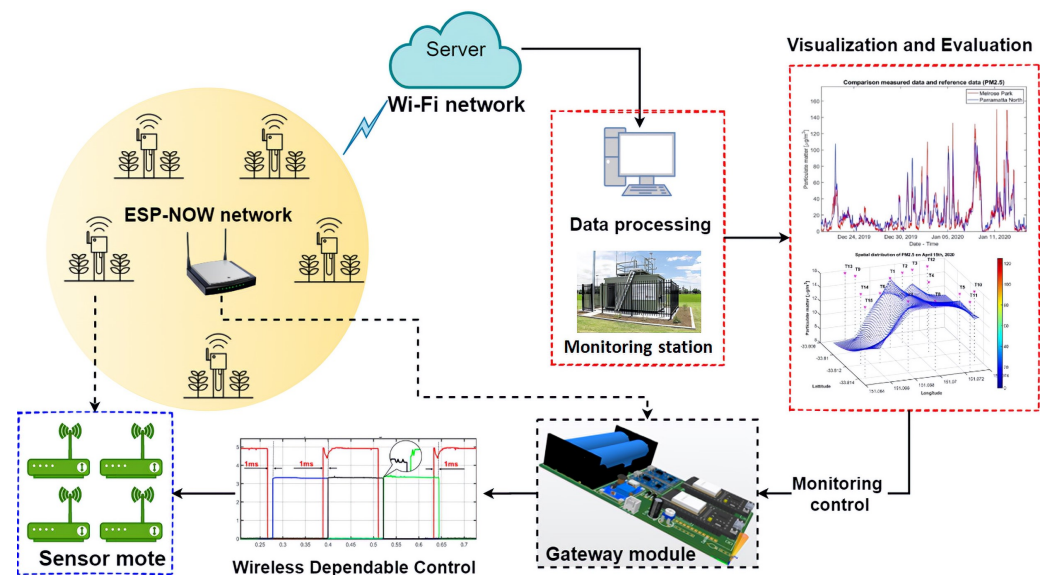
Server

Wi-Fi network

Visualization and Evaluation

Comparison measured data and reference data (PM2.5)

Melrose Park
Parramatta North

Particulate matter ($\mu g/m^3$)

160
140
120
100
80
60
40
20
0

Dec 24, 2019 Dec 30, 2019 Jan 05, 2020 Jan 11, 2020

Date - Time

Spatial distribution of PM2.5 on April 15th, 2020

T13 T8 T1 T2 T3 T12 T14 T15 T4 T5 T10 T11

Particulate matter ($\mu g/m^3$)

Latitude

Longitude

ESP-NOW network

Data processing

Monitoring station

Monitoring control

Sensor mote

1ms 1ms 1ms 1ms

0.25 0.3 0.35 0.4 0.45 0.5 0.55 0.6 0.65 0.7

Wireless Dependable Control

Gateway module